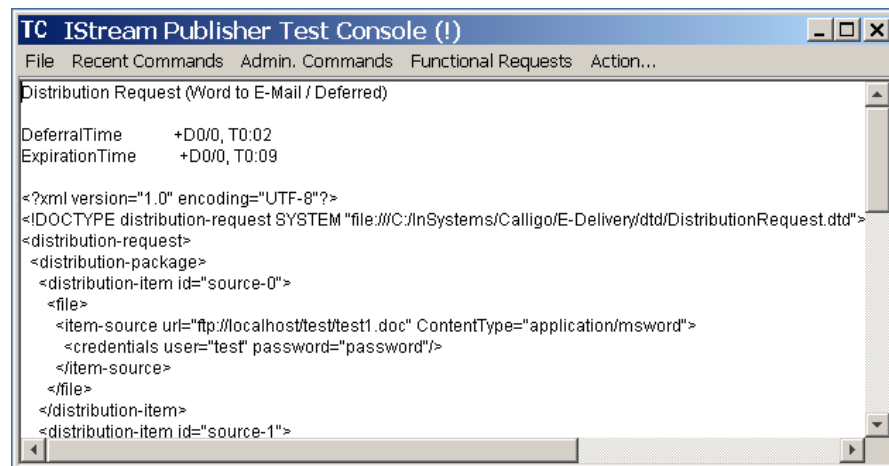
TC IStream Publisher Test Console (!)

File Recent Commands Admin. Commands Functional Requests Action...

Distribution Request (Word to E-Mail / Deferred)

DeferralTime +D0/0, T0:02
ExpirationTime +D0/0, T0:09

<?xml version="1.0" encoding="UTF-8"?>
<!DOCTYPE distribution-request SYSTEM "file:///C:/InSystems/Calligo/E-Delivery/dtd/DistributionRequest.dtd">
<distribution-request>
<distribution-package>
<distribution-item id="source-0">
<file>
<item-source url="ftp://localhost/test/test1.doc" ContentType="application/msword">
<credentials user="test" password="password"/>
</item-source>
</file>
</distribution-item>
<distribution-item id="source-1">